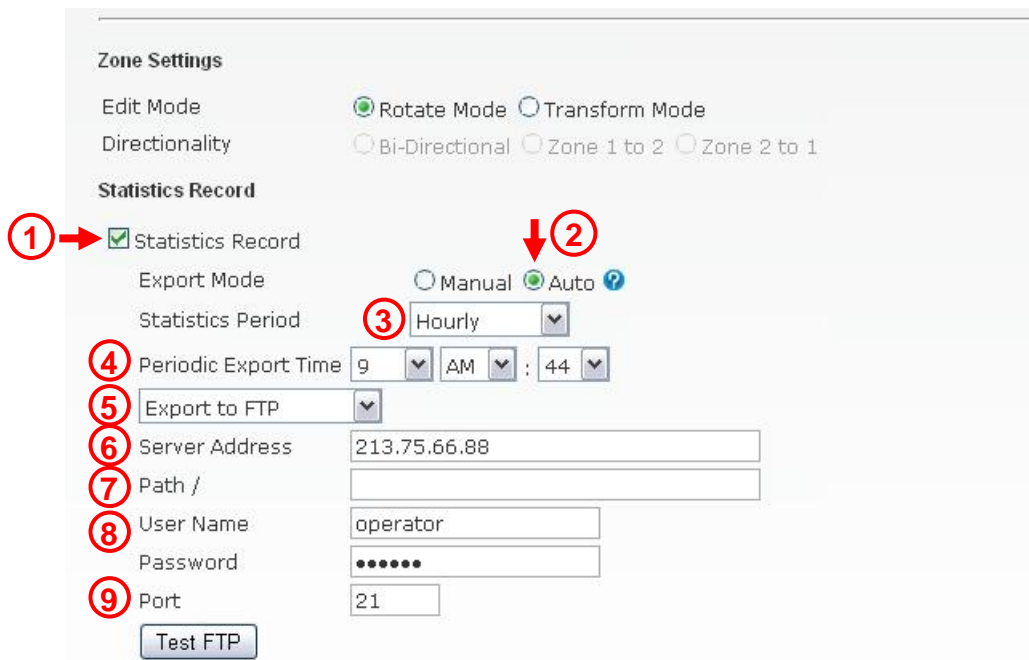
Zone Settings

Edit Mode Rotate Mode Transform Mode

Directionality Bi-Directional Zone 1 to 2 Zone 2 to 1

Statistics Record

1 Statistics Record

2

Export Mode Manual Auto ?

Statistics Period 3 Hourly

4 Periodic Export Time 9 AM : 44

5 Export to FTP

6 Server Address 213.75.66.88

7 Path /

8 User Name operator

Password ••••••

9 Port 21

Test FTP